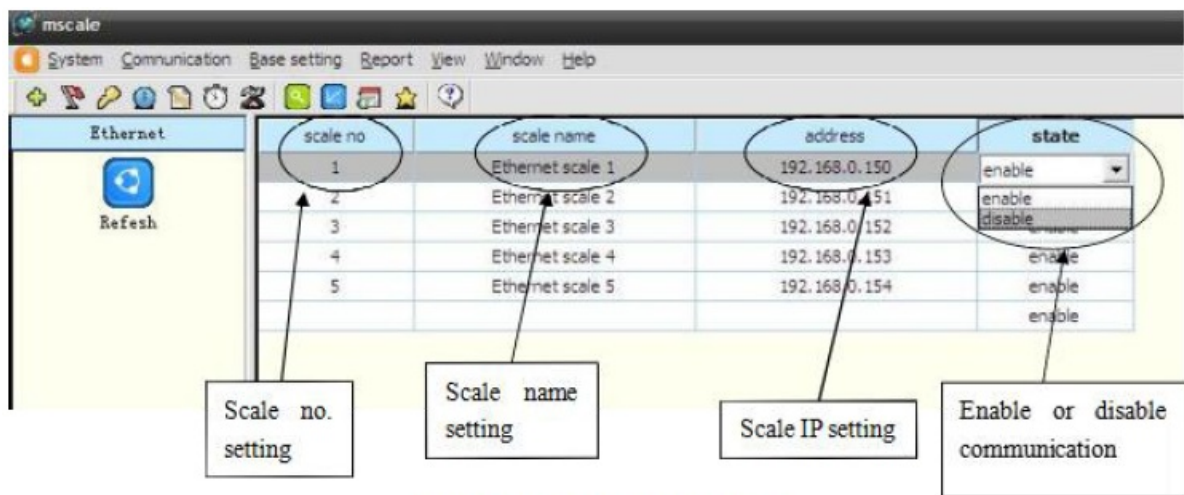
mscale

System Communication Base setting Report View Window Help

Ethernet

Refesh

| scale no | scale name | address | state |
|---|---|---|---|
| 1 | Ethernet scale 1 | 192.168.0.150 | enable |
| 2 | Ethernet scale 2 | 192.168.0.151 | enable |
| 3 | Ethernet scale 3 | 192.168.0.152 | disable |
| 4 | Ethernet scale 4 | 192.168.0.153 | enable |
| 5 | Ethernet scale 5 | 192.168.0.154 | enable |
| | | | enable |

Scale no. setting

Scale name setting

Scale IP setting

Enable or disable communication